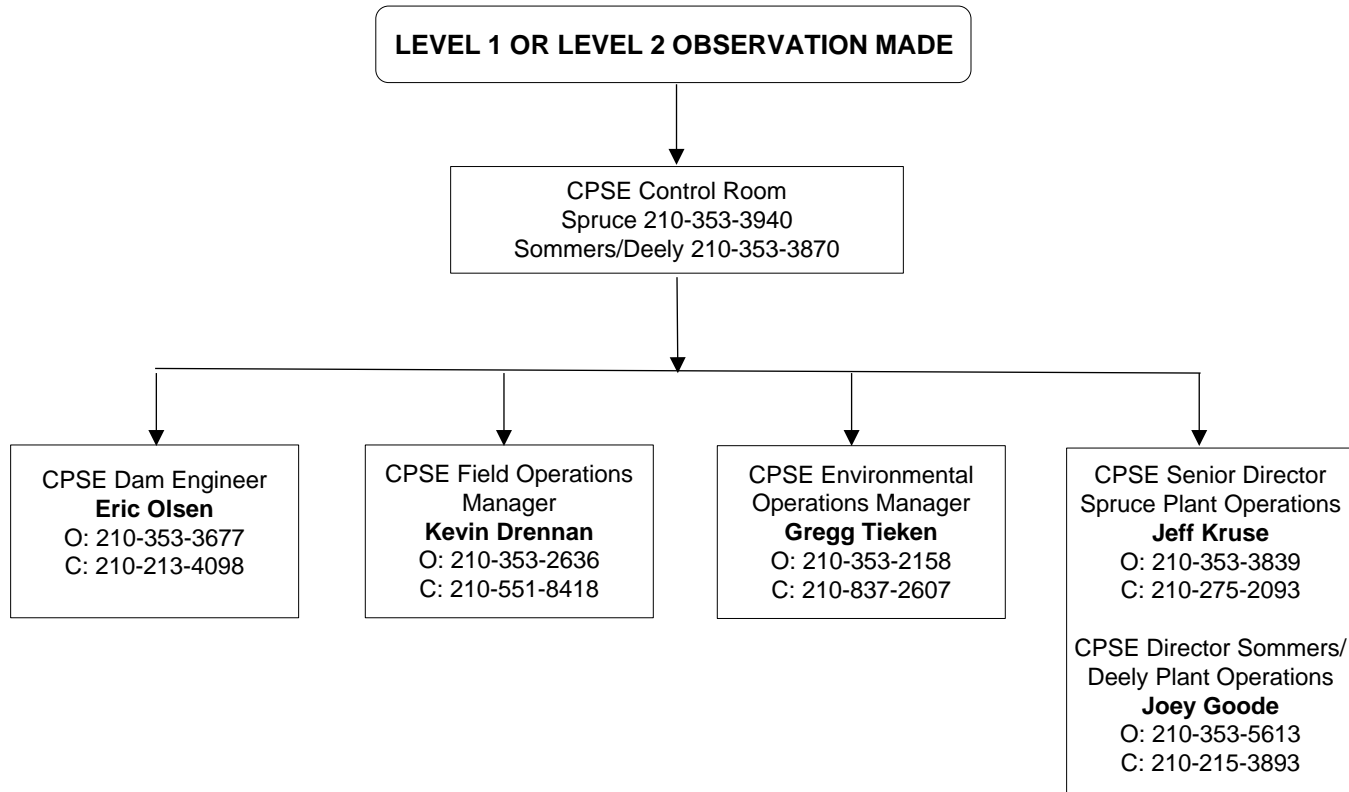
LEVEL 1 OR LEVEL 2 OBSERVATION MADE

CPSE Control Room
Spruce 210-353-3940
Sommers/Deely 210-353-3870

CPSE Dam Engineer
**Eric Olsen**
O: 210-353-3677
C: 210-213-4098

CPSE Field Operations Manager
**Kevin Drennan**
O: 210-353-2636
C: 210-551-8418

CPSE Environmental Operations Manager
**Gregg Tieken**
O: 210-353-2158
C: 210-837-2607

CPSE Senior Director Spruce Plant Operations
**Jeff Kruse**
O: 210-353-3839
C: 210-275-2093

CPSE Director Sommers/ Deely Plant Operations
**Joey Goode**
O: 210-353-5613
C: 210-215-3893